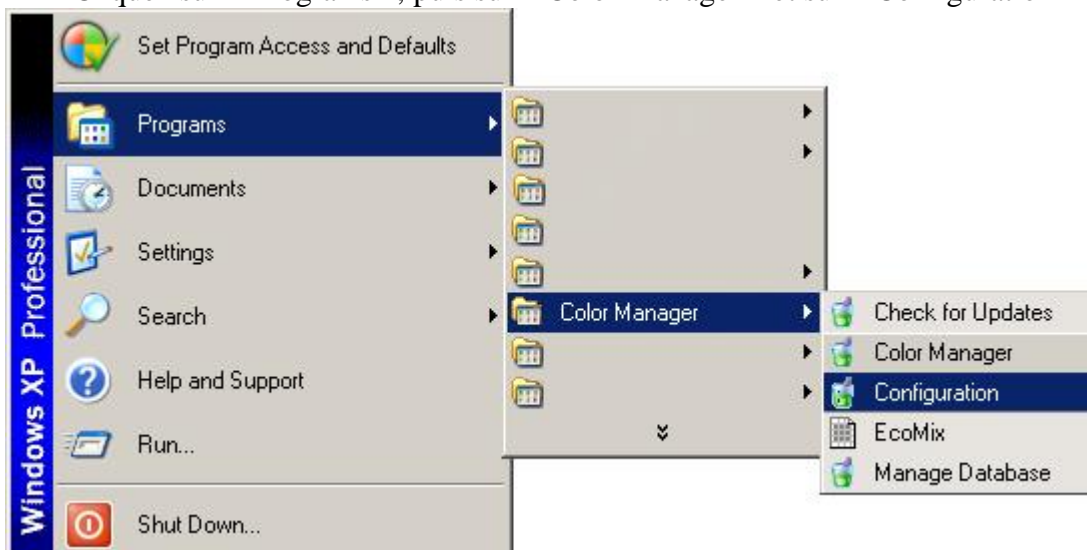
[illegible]

Windows XP Professional

Set Program Access and Defaults

Programs

Documents

Settings

Search

Help and Support

Run...

Shut Down...

Color Manager

Check for Updates

Color Manager

Configuration

EcoMix

Manage Database